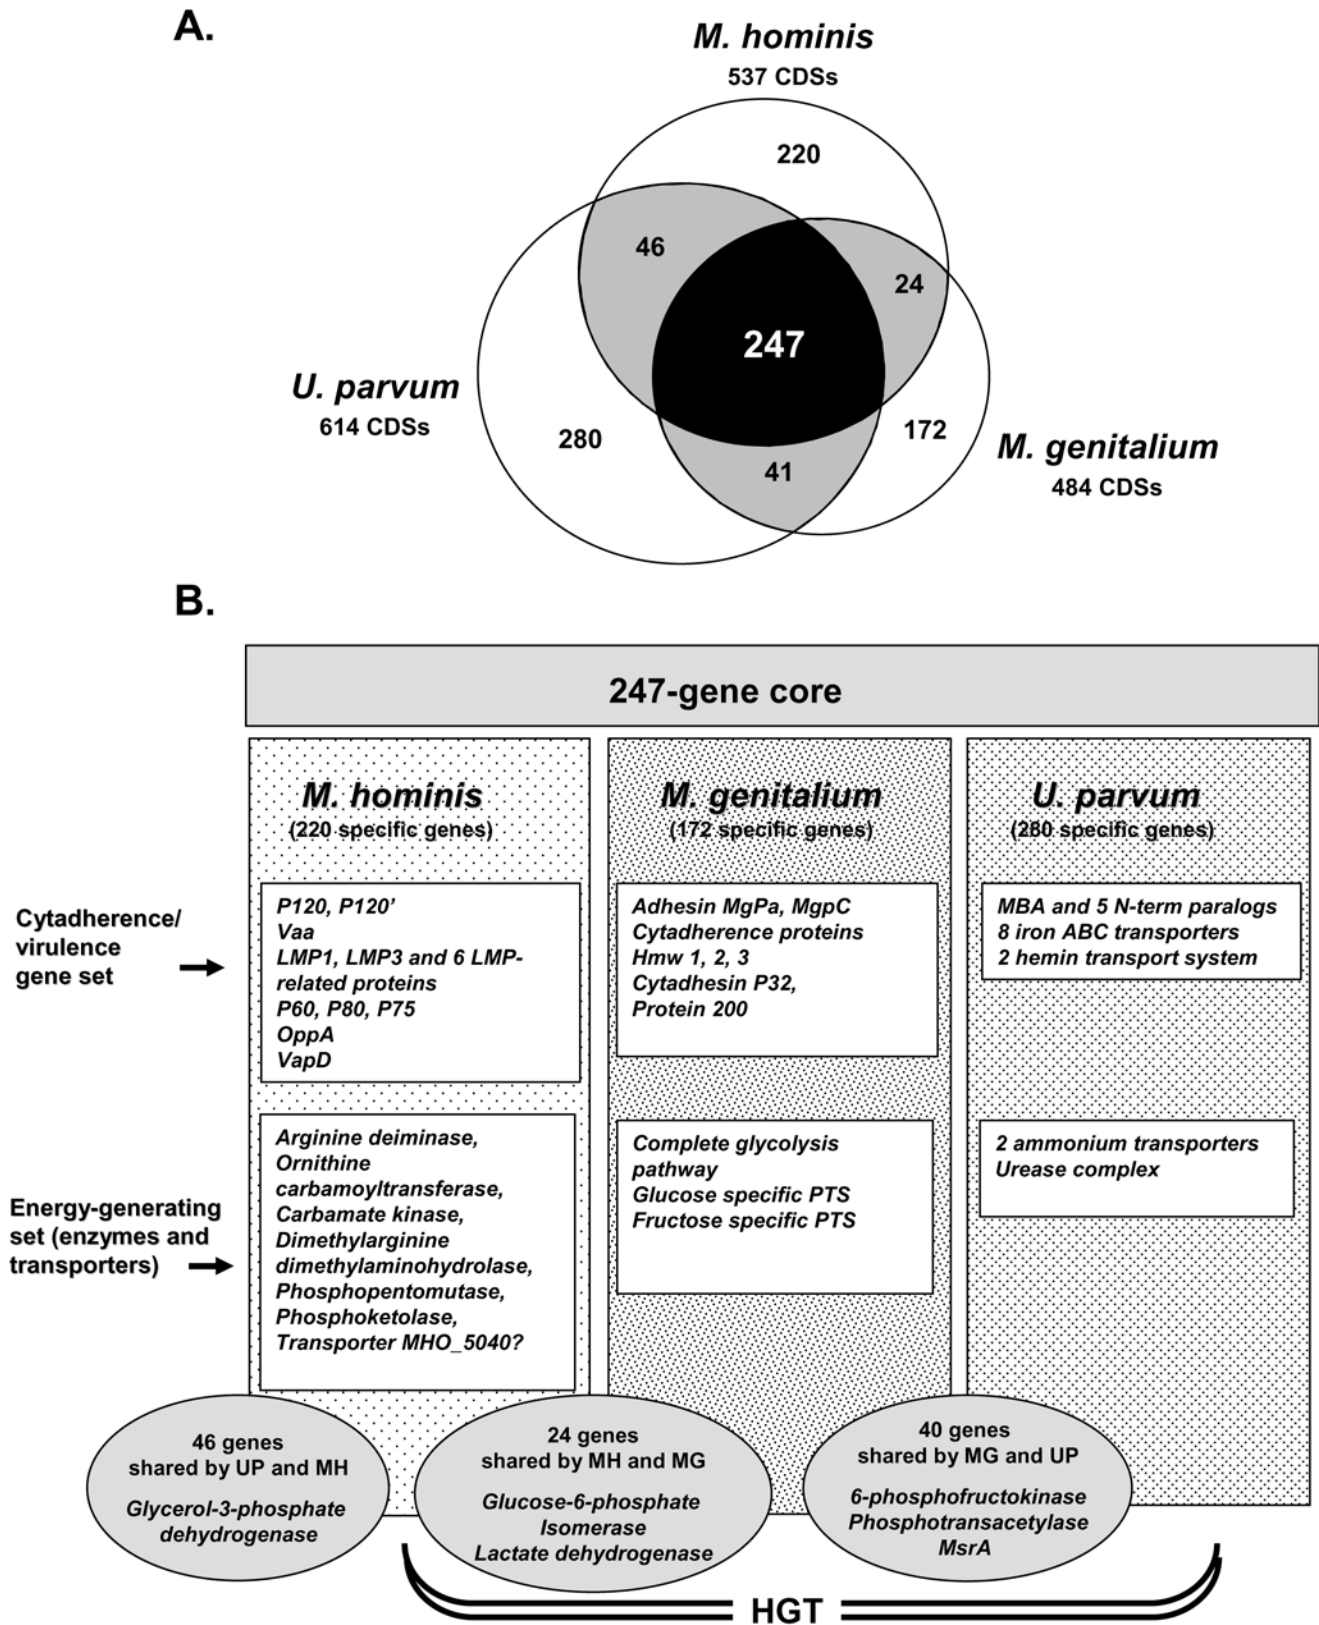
A.

M. hominis
537 CDSs

220

46

24

247

U. parvum
614 CDSs

280

172

M. genitalium
484 CDSs

41

B.

247-gene core

M. hominis
(220 specific genes)

M. genitalium
(172 specific genes)

U. parvum
(280 specific genes)

Cytadherence/ virulence gene set

P120, P120'
Vaa
LMP1, LMP3 and 6 LMP-related proteins
P60, P80, P75
OppA
VapD

Adhesin MgPa, MgpC
Cytadherence proteins
Hmw 1, 2, 3
Cytadhesin P32,
Protein 200

MBA and 5 N-term paralogs
8 iron ABC transporters
2 hemin transport system

Energy-generating set (enzymes and transporters)

Arginine deiminase,
Ornithine carbamoyltransferase,
Carbamate kinase,
Dimethylarginine dimethylaminohydrolase,
Phosphopentomutase,
Phosphoketolase,
Transporter MHO_5040?

Complete glycolysis pathway
Glucose specific PTS
Fructose specific PTS

2 ammonium transporters
Urease complex

46 genes
shared by UP and MH
Glycerol-3-phosphate dehydrogenase

24 genes
shared by MH and MG
Glucose-6-phosphate
Isomerase
Lactate dehydrogenase

40 genes
shared by MG and UP
6-phosphofructokinase
Phosphotransacetylase
MsrA

HGT